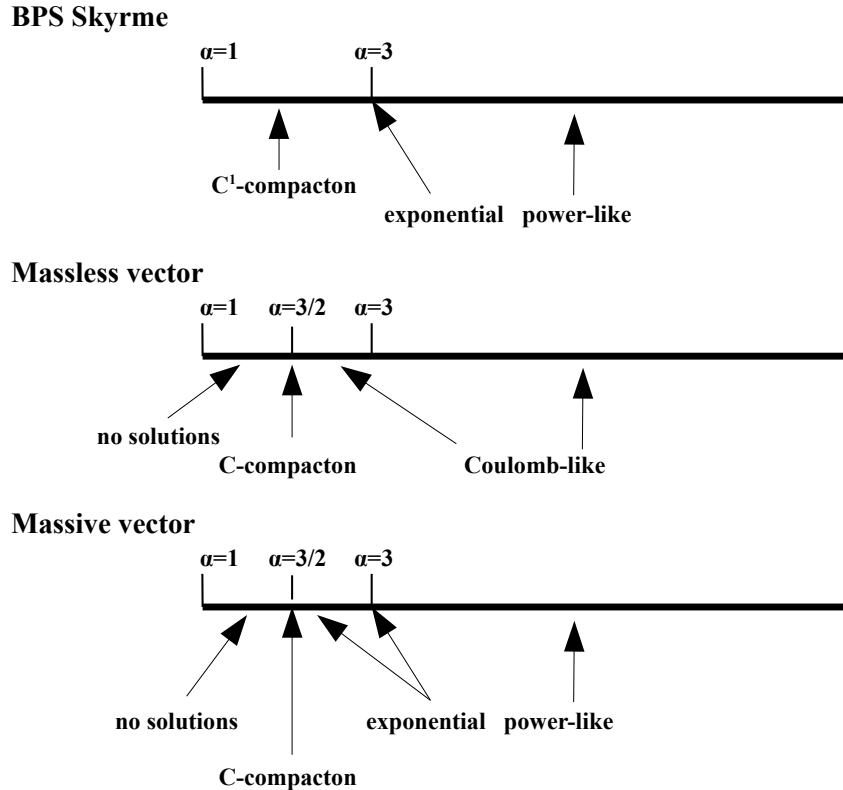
BPS Skyrme

$\alpha=1$ $\alpha=3$

$C^1$-compacton

exponential power-like

Massless vector

$\alpha=1$ $\alpha=3/2$ $\alpha=3$

no solutions

C-compacton

Coulomb-like

Massive vector

$\alpha=1$ $\alpha=3/2$ $\alpha=3$

no solutions

exponential power-like

C-compacton